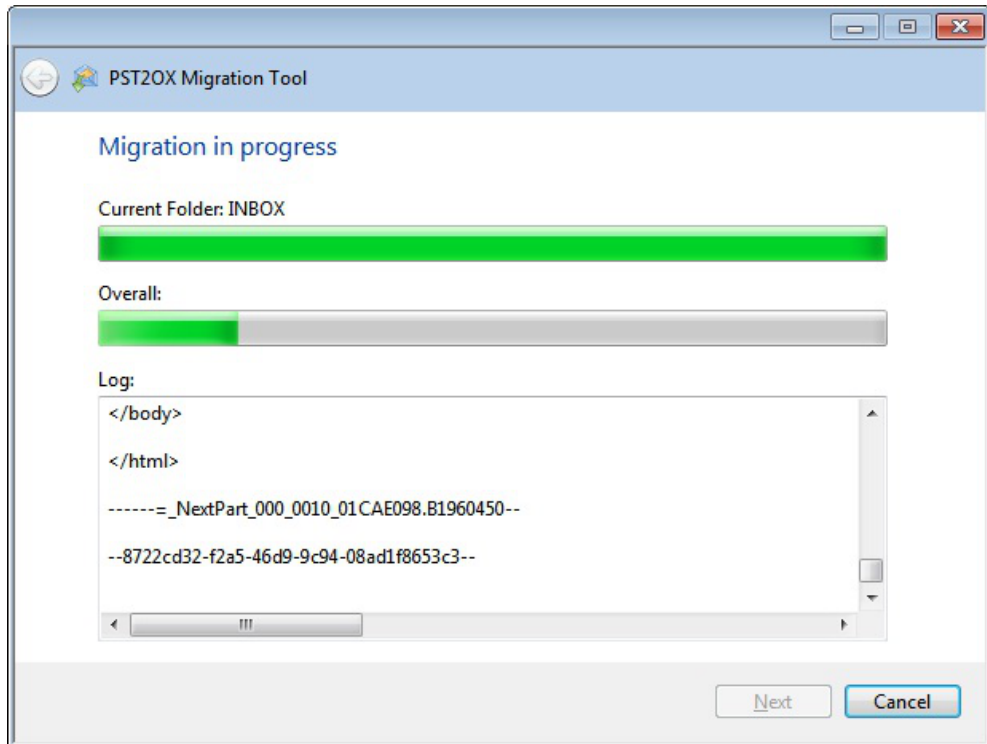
PST2OX Migration Tool

Migration in progress

Current Folder: INBOX

Overall:

Log:

</body>

</html>

------=_NextPart_000_0010_01CAE098.B1960450--

--8722cd32-f2a5-46d9-9c94-08ad1f8653c3--

Next

Cancel